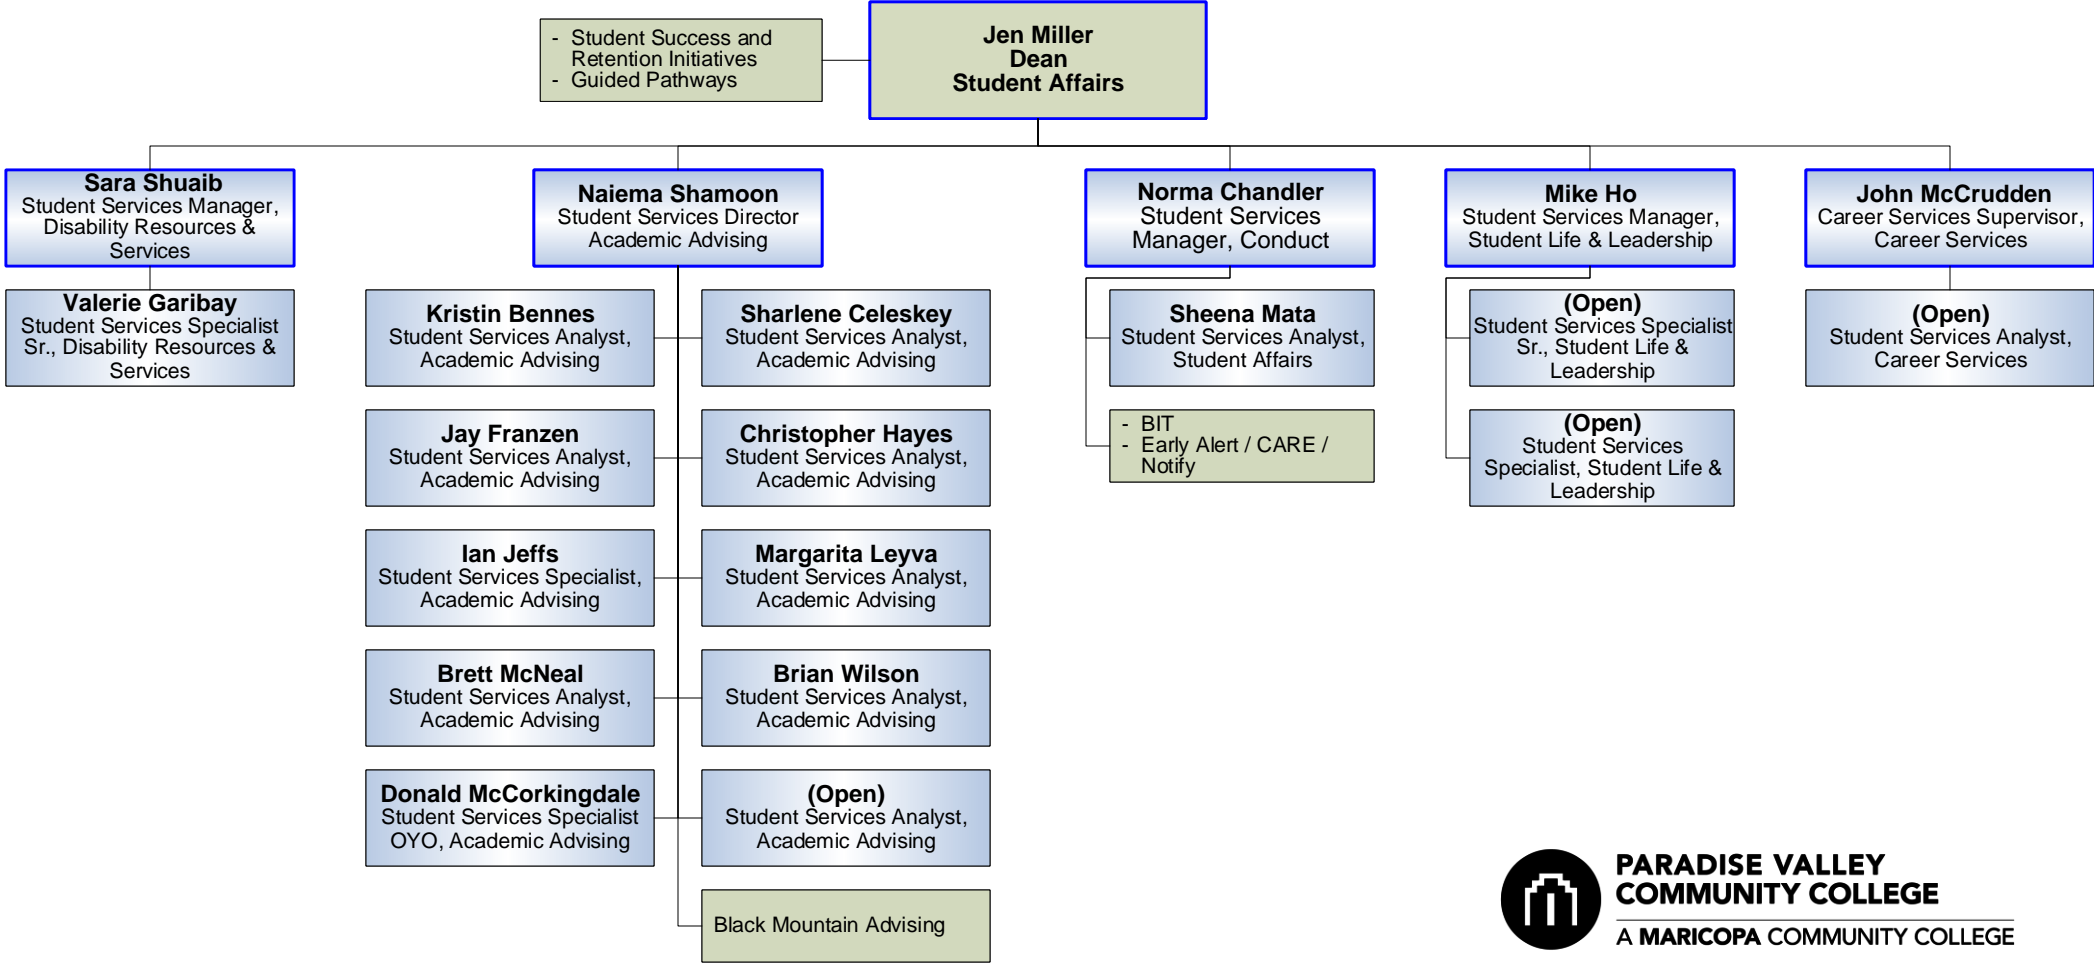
- Student Success and Retention Initiatives
- Guided Pathways

Jen Miller
Dean
Student Affairs

Sara Shuaib
Student Services Manager, Disability Resources & Services

Valerie Garibay
Student Services Specialist Sr., Disability Resources & Services

Naiema Shamoon
Student Services Director Academic Advising

Kristin Bennes
Student Services Analyst, Academic Advising

Sharlene Celeskey
Student Services Analyst, Academic Advising

Jay Franzen
Student Services Analyst, Academic Advising

Christopher Hayes
Student Services Analyst, Academic Advising

Ian Jeffs
Student Services Specialist, Academic Advising

Margarita Leyva
Student Services Analyst, Academic Advising

Brett McNeal
Student Services Analyst, Academic Advising

Brian Wilson
Student Services Analyst, Academic Advising

Donald McCorkingdale
Student Services Specialist OYO, Academic Advising

(Open)
Student Services Analyst, Academic Advising

Black Mountain Advising

Norma Chandler
Student Services Manager, Conduct

Sheena Mata
Student Services Analyst, Student Affairs

- BIT
- Early Alert / CARE / Notify

Mike Ho
Student Services Manager, Student Life & Leadership

(Open)
Student Services Specialist Sr., Student Life & Leadership

(Open)
Student Services Specialist, Student Life & Leadership

John McCrudden
Career Services Supervisor, Career Services

(Open)
Student Services Analyst, Career Services

PARADISE VALLEY COMMUNITY COLLEGE
A MARICOPA COMMUNITY COLLEGE